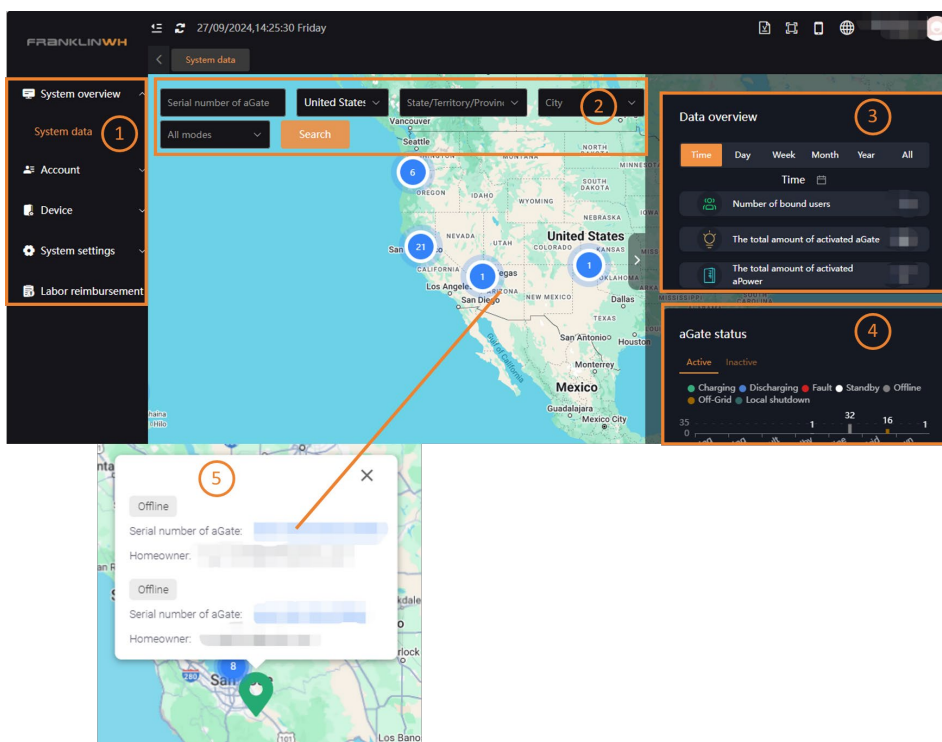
FRANKLINWH

27/09/2024,14:25:30 Friday

System data

System overview

System data

1

Account

Device

System settings

Labor reimbursement

Serial number of aGate

United States

State/Territory/Province

City

2

All modes

Search

Vancouver

Seattle

6

OREGON

IDAHO

WYOMING

MINNESOTA

SOUTH DAKOTA

NEBRASKA

NEVADA

UTAH

United States

21

San

CALIFORNIA

1

Vegas

1

Los Angeles

San Diego

NEW MEXICO

Dallas

TEXAS

San Antonio

Houston

Monterrey

Mexico

Guadalajara

Mexico City

Data overview

3

Time

Day

Week

Month

Year

All

Time

Number of bound users

The total amount of activated aGate

The total amount of activated aPower

aGate status

4

Active

Inactive

Charging

Discharging

Fault

Standby

Offline

Off-Grid

Local shutdown

35

0

1

32

16

1

5

Offline

Serial number of aGate:

Homeowner:

Offline

Serial number of aGate:

Homeowner:

8

San

Los Bano